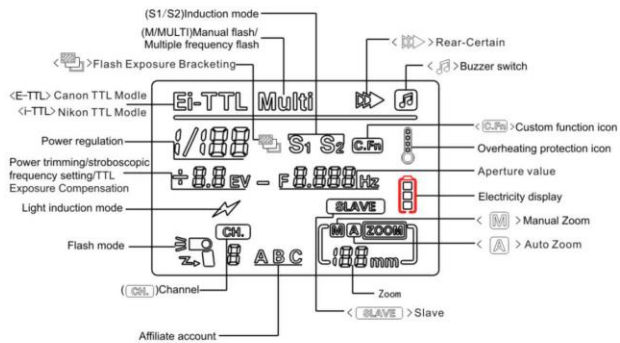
(S1/S2)Induction mode

(M/MULTI)Manual flash/ Multiple frequency flash

< > Rear-Certain

< > Flash Exposure Bracketing

< > Buzzer switch

<E-TTL> Canon TTL Modle

<i-TTL> Nikon TTL Modle

Ei-TTL Multi

Power regulation

1/188 S1 S2 C.Fn

< C.Fn > Custom function icon

Overheating protection icon

Power trimming/stroboscopic frequency setting/TTL Exposure Compensation

+8.8 EV – F 8.888 Hz

Aperture value

Electricity display

Light induction mode

SLAVE

< M > Manual Zoom

M A ZOOM

Flash mode

CH.

8 A B C

188 mm

< A > Auto Zoom

( CH. )Channel

Zoom

< SLAVE > Slave

Affiliate account